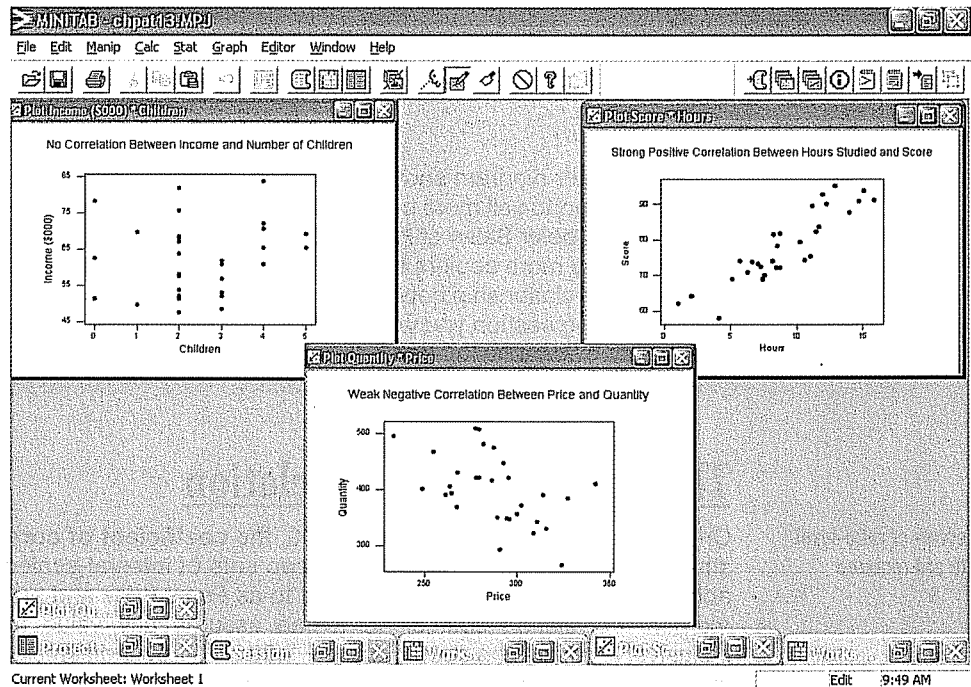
MINITAB - chpat13.MPJ

File Edit Manip Calc Stat Graph Editor Window Help

Plot Income ($000) \* Children

No Correlation Between Income and Number of Children

85
75
65
55
45

Income ($000)

0 1 2 3 4 5

Children

Plot Score \* Hours

Strong Positive Correlation Between Hours Studied and Score

90
80
70
60

Score

0 5 10 15

Hours

Plot Quantity \* Price

Weak Negative Correlation Between Price and Quantity

500
400
300

Quantity

250 300 350

Price

Plot Qu...

Project...

Session

Works...

Plot Sco...

Works...

Current Worksheet: Worksheet 1

Edit 9:49 AM